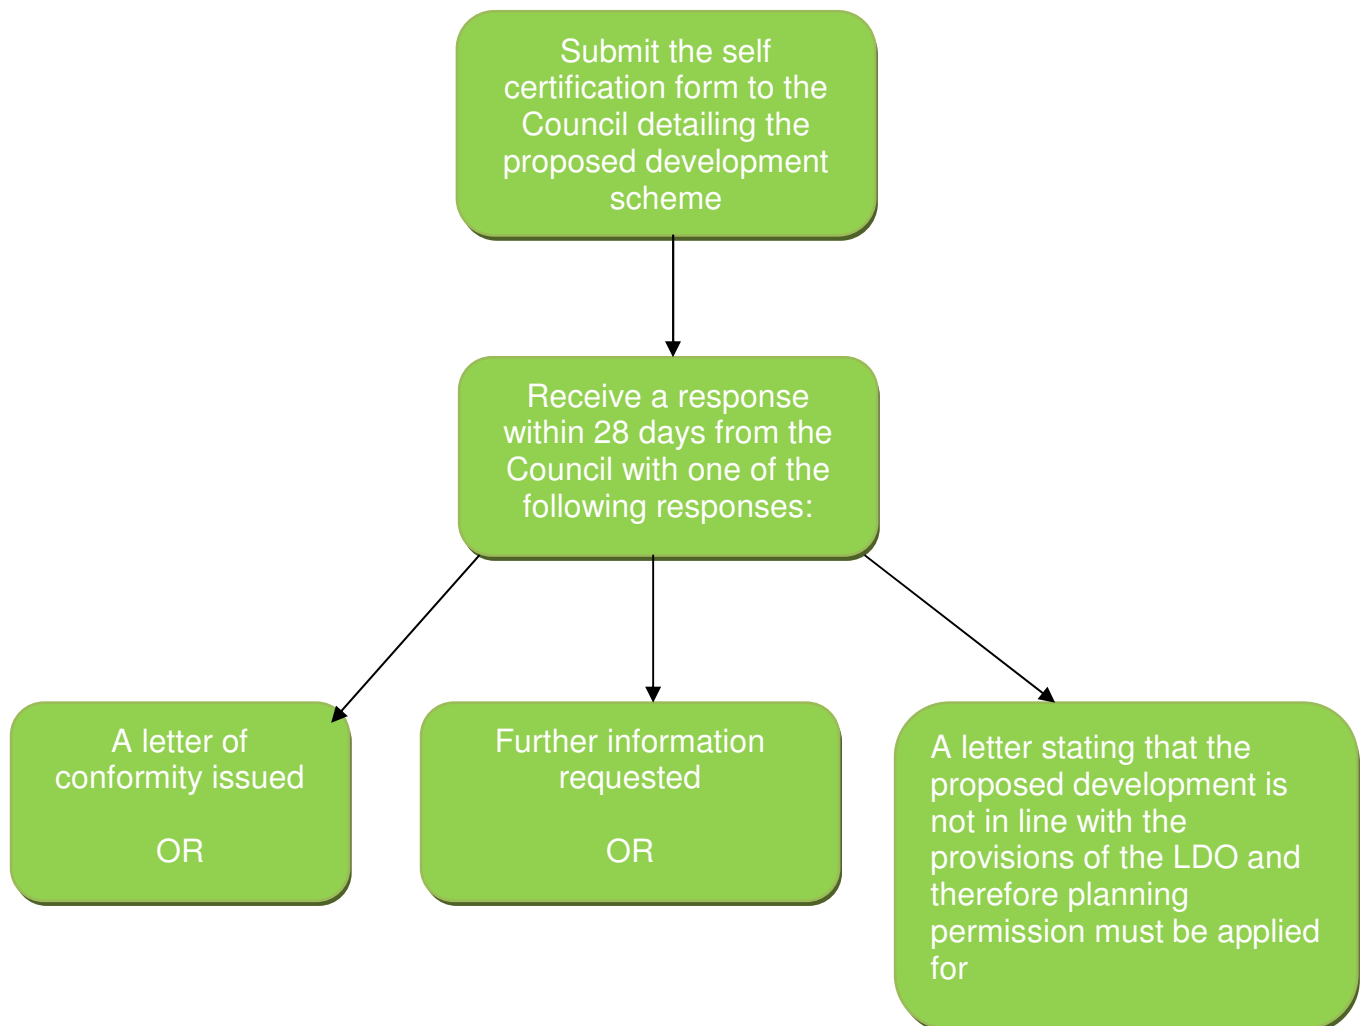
Submit the self certification form to the Council detailing the proposed development scheme

Receive a response within 28 days from the Council with one of the following responses:

A letter of conformity issued

OR

Further information requested

OR

A letter stating that the proposed development is not in line with the provisions of the LDO and therefore planning permission must be applied for